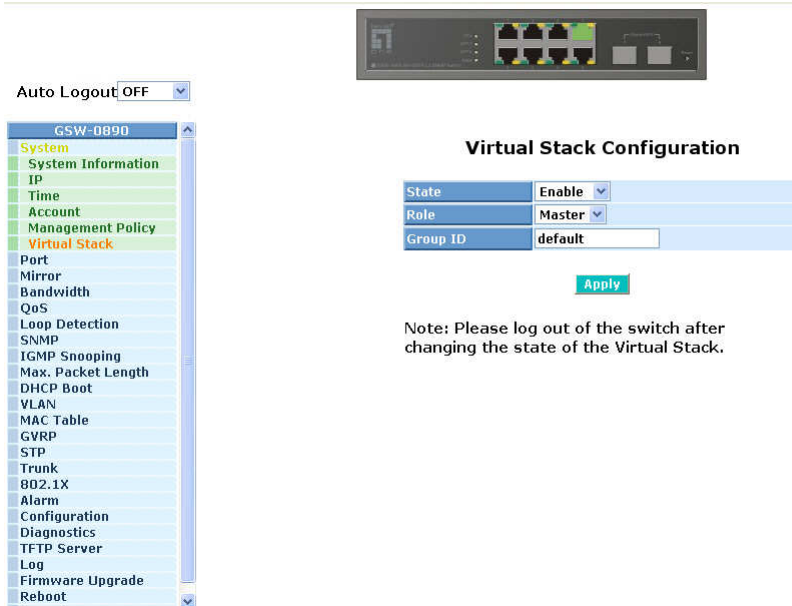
Auto Logout OFF

GSW-0890
System
System Information
IP
Time
Account
Management Policy
Virtual Stack
Port
Mirror
Bandwidth
QoS
Loop Detection
SNMP
IGMP Snooping
Max. Packet Length
DHCP Boot
VLAN
MAC Table
GVRP
STP
Trunk
802.1X
Alarm
Configuration
Diagnostics
TFTP Server
Log
Firmware Upgrade
Reboot

Virtual Stack Configuration

| State | Enable |
|---|---|
| Role | Master |
| Group ID | default |

Apply

Note: Please log out of the switch after changing the state of the Virtual Stack.